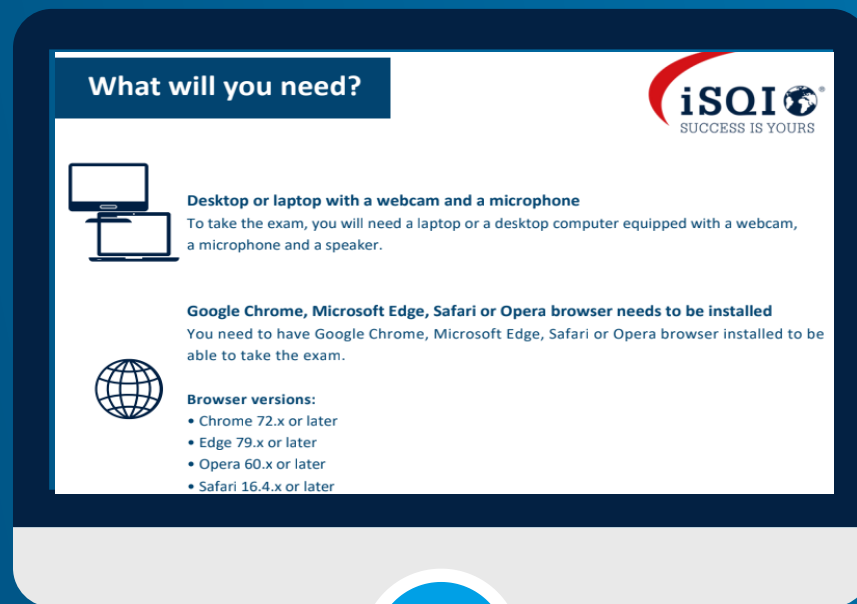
What will you need?

iSQI®
SUCCESS IS YOURS

Desktop or laptop with a webcam and a microphone
To take the exam, you will need a laptop or a desktop computer equipped with a webcam, a microphone and a speaker.

Google Chrome, Microsoft Edge, Safari or Opera browser needs to be installed
You need to have Google Chrome, Microsoft Edge, Safari or Opera browser installed to be able to take the exam.

Browser versions:
• Chrome 72.x or later
• Edge 79.x or later
• Opera 60.x or later
• Safari 16.4.x or later